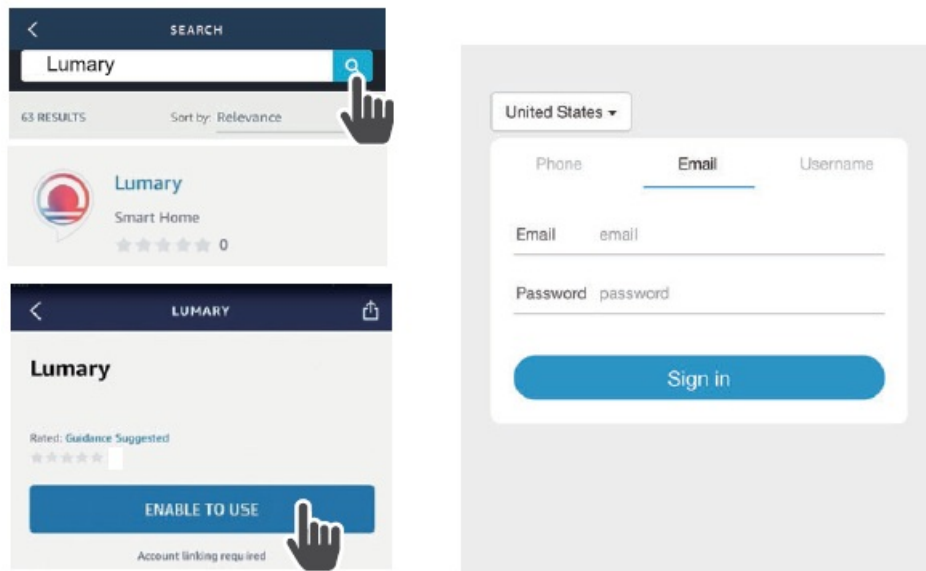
SEARCH

Lumary

63 RESULTS

Sort by: Relevance

Lumary

Smart Home

0

LUMARY

Lumary

Rated: Guidance Suggested

ENABLE TO USE

Account linking required

United States

Phone

Email

Username

Email email

Password password

Sign in